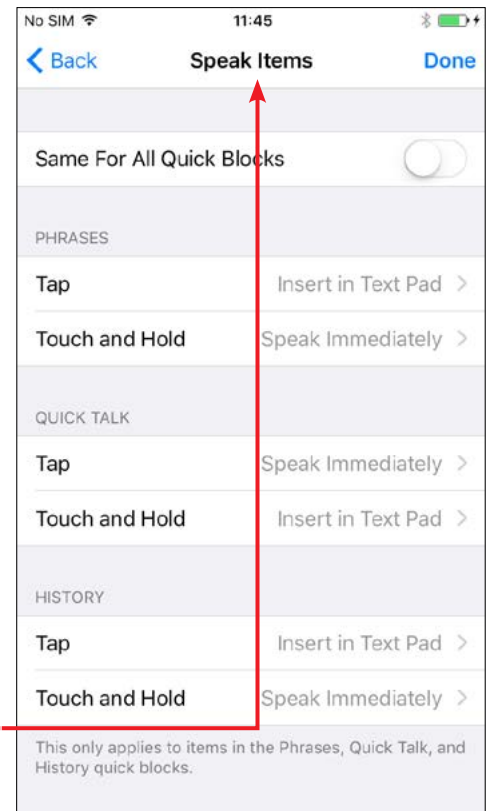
No SIM 11:45

Back Speak Items Done

Same For All Quick Blocks

PHRASES

Tap Insert in Text Pad

Touch and Hold Speak Immediately

QUICK TALK

Tap Speak Immediately

Touch and Hold Insert in Text Pad

HISTORY

Tap Insert in Text Pad

Touch and Hold Speak Immediately

This only applies to items in the Phrases, Quick Talk, and History quick blocks.